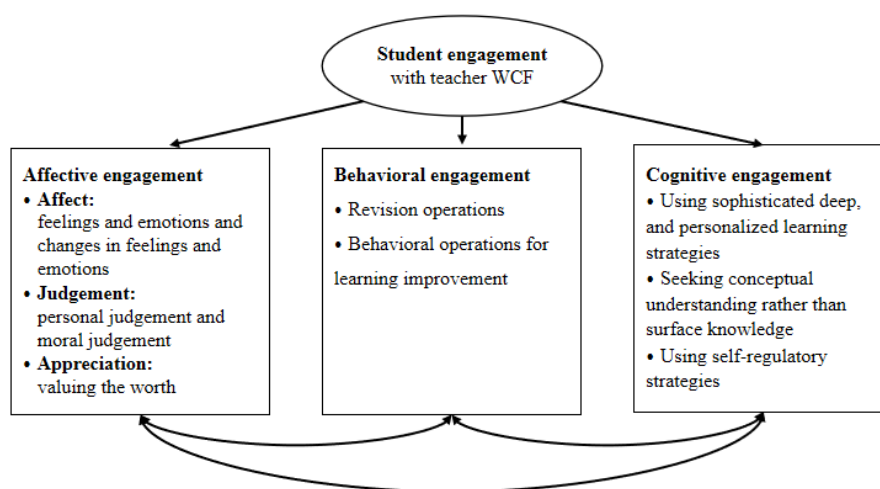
**Student engagement**
with teacher WCF

**Affective engagement**
• **Affect:**
feelings and emotions and changes in feelings and emotions
• **Judgement:**
personal judgement and moral judgement
• **Appreciation:**
valuing the worth

**Behavioral engagement**
• Revision operations
• Behavioral operations for learning improvement

**Cognitive engagement**
• Using sophisticated deep, and personalized learning strategies
• Seeking conceptual understanding rather than surface knowledge
• Using self-regulatory strategies